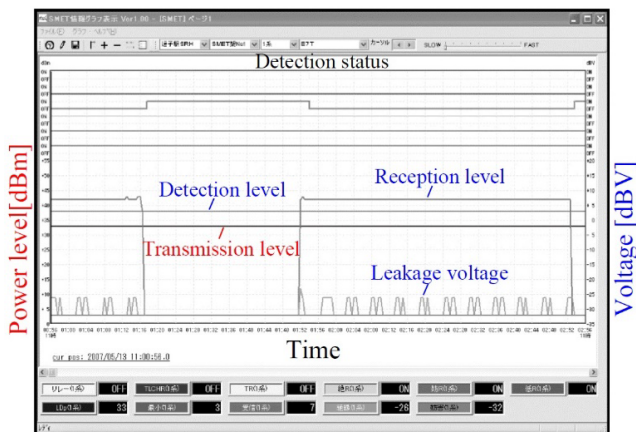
SMET信録グラフ表示 Ver1.00 - [SMET] ペーゾ1

Detection status

Power level[dBm]

Voltage [dBV]

Detection level

Reception level

Transmission level

Leakage voltage

Time

cur pos: 2007/05/13 11:00:56.0

| リレー | OFF | TLCH | OFF | TRO | OFF | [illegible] | ON | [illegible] | ON | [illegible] | ON |
|---|---|---|---|---|---|---|---|---|---|---|---|
| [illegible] | 33 | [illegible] | 3 | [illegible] | 7 | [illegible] | -28 | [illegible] | -32 | | |